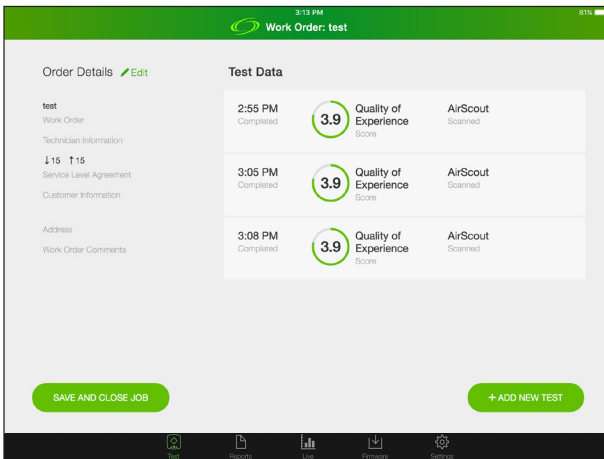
3:13 PM
Work Order: test
81%

Order Details Edit

test
Work Order
Technician Information
↓15 ↑15
Service Level Agreement
Customer Information

Address
Work Order Comments

Test Data

2:55 PM
Completed
3.9
Quality of Experience
Score
AirScout
Scanned

3:05 PM
Completed
3.9
Quality of Experience
Score
AirScout
Scanned

3:08 PM
Completed
3.9
Quality of Experience
Score
AirScout
Scanned

SAVE AND CLOSE JOB

+ ADD NEW TEST

Test
Reports
Live
Firmware
Settings